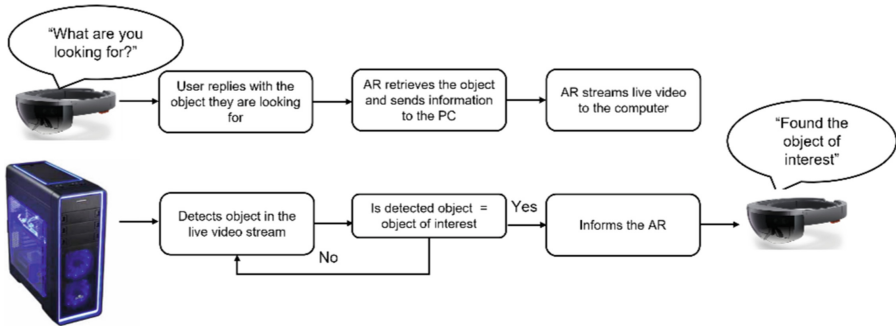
"What are you looking for?"

User replies with the object they are looking for

AR retrieves the object and sends information to the PC

AR streams live video to the computer

"Found the object of interest"

Detects object in the live video stream

Is detected object = object of interest

Yes

No

Informs the AR